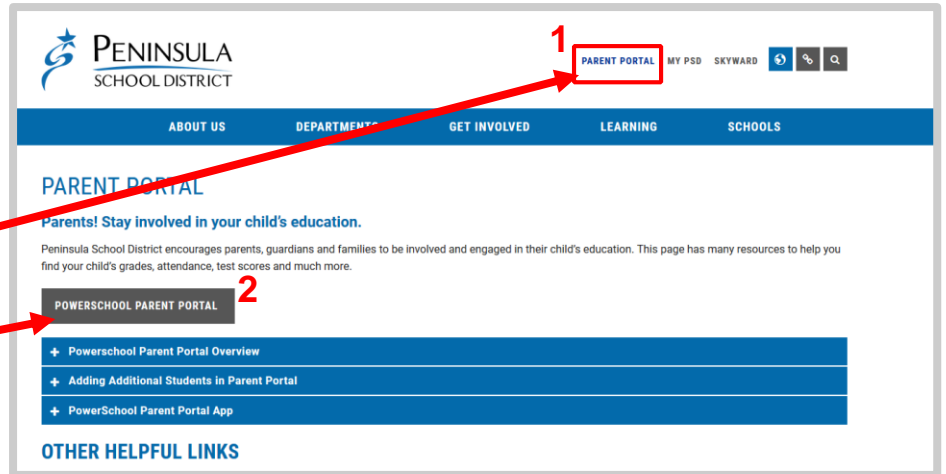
PENINSULA
SCHOOL DISTRICT

1

PARENT PORTAL MY PSD SKYWARD

ABOUT US DEPARTMENTS GET INVOLVED LEARNING SCHOOLS

PARENT PORTAL

Parents! Stay involved in your child's education.

Peninsula School District encourages parents, guardians and families to be involved and engaged in their child's education. This page has many resources to help you find your child's grades, attendance, test scores and much more.

POWERSCHOOL PARENT PORTAL

2

+ Powerschool Parent Portal Overview

+ Adding Additional Students in Parent Portal

+ PowerSchool Parent Portal App

OTHER HELPFUL LINKS